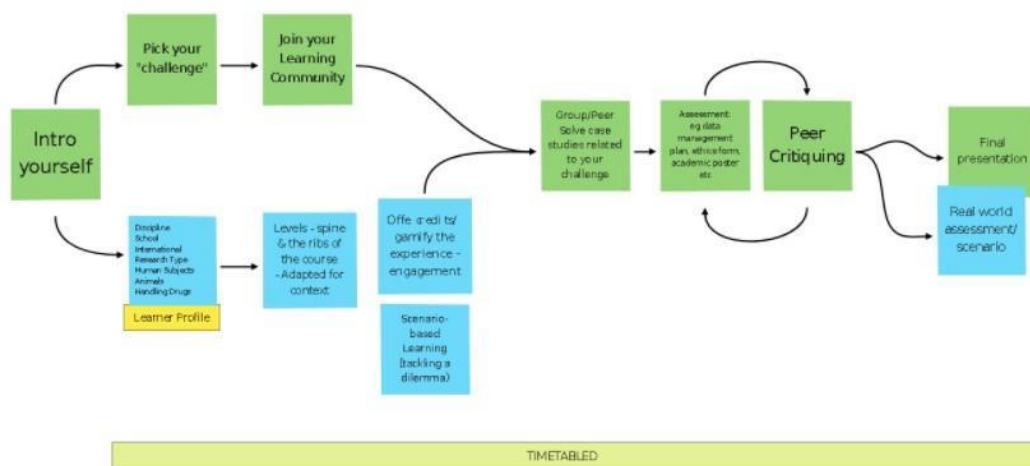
Intro yourself

Pick your "challenge"

Join your Learning Community

Discipline
School
International
Research Type
Human Subjects
Animals
Handling Drugs

Learner Profile

Levels - spine & the ribs of the course - Adapted for context

Offe credits/ gamify the experience - engagement

Scenario-based Learning (tackling a dilemma)

Group/Peer Solve case studies related to your challenge

Assessment: eg data management plan, ethics form, academic poster etc

Peer Critiquing

Final presentation

Real world assessment/ scenario

TIMETABLED